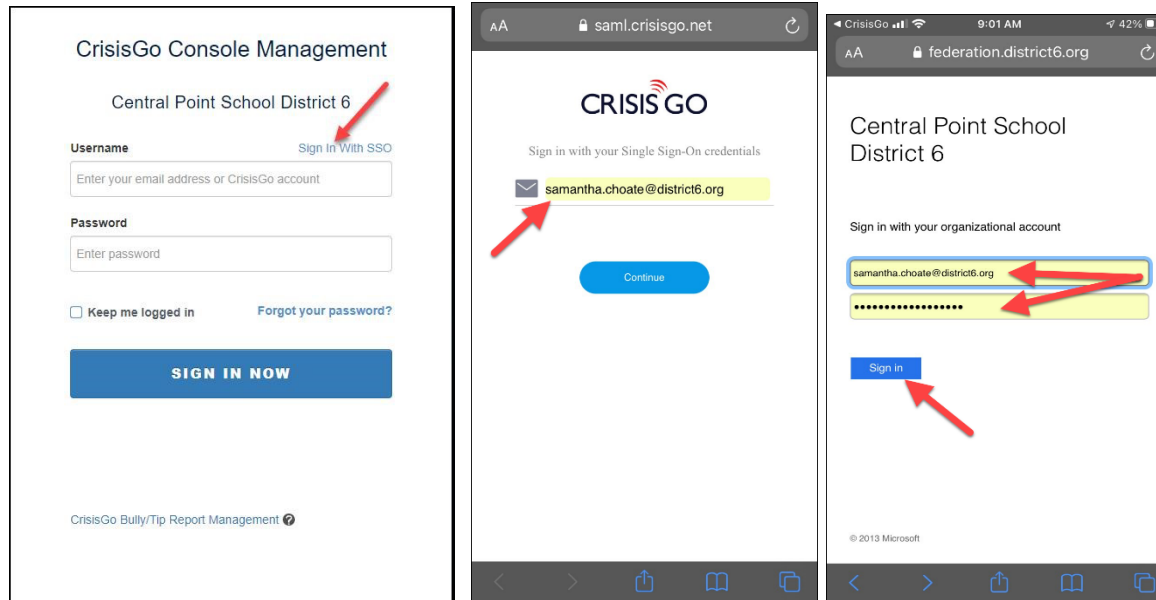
CrisisGo Console Management

Central Point School District 6

Username

Sign In With SSO

Enter your email address or CrisisGo account

Password

Enter password

Keep me logged in

Forgot your password?

SIGN IN NOW

CrisisGo Bully/Tip Report Management

AA saml.crisisgo.net

CRISIS GO

Sign in with your Single Sign-On credentials

samantha.choate@district6.org

Continue

◂ CrisisGo 9:01 AM 42%

AA federation.district6.org

Central Point School District 6

Sign in with your organizational account

samantha.choate@district6.org

••••••••••••••••••

Sign in

© 2013 Microsoft